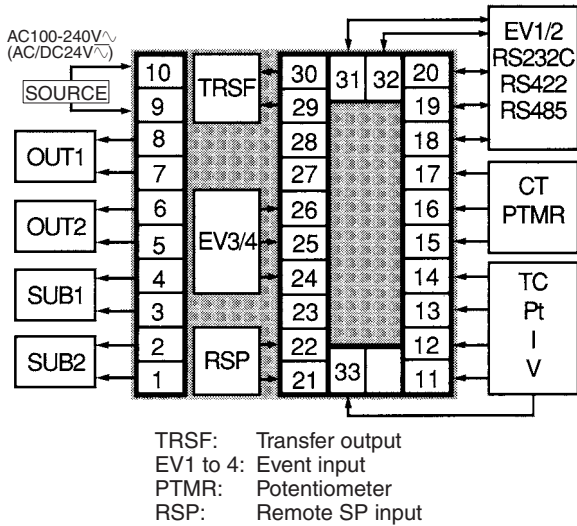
AC100-240V∿
(AC/DC24V∿)

SOURCE

10
9
8
7
6
5
4
3
2
1

OUT1
OUT2
SUB1
SUB2

TRSF
EV3/4
RSP

30
29
28
27
26
25
24
23
22
21

31
32
33

20
19
18
17
16
15
14
13
12
11

EV1/2
RS232C
RS422
RS485

CT
PTMR

TC
Pt
I
V

TRSF: Transfer output
EV1 to 4: Event input
PTMR: Potentiometer
RSP: Remote SP input